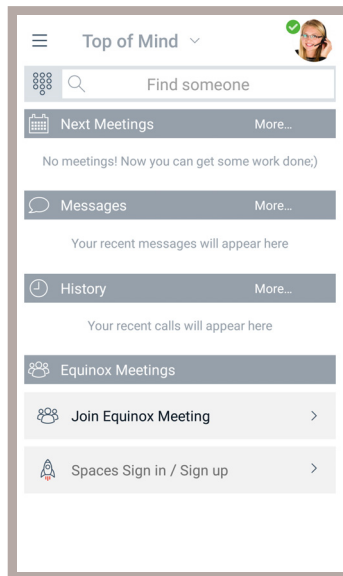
Top of Mind

Find someone

Next Meetings More...

No meetings! Now you can get some work done;)

Messages More...

Your recent messages will appear here

History More...

Your recent calls will appear here

Equinox Meetings

Join Equinox Meeting >

Spaces Sign in / Sign up >